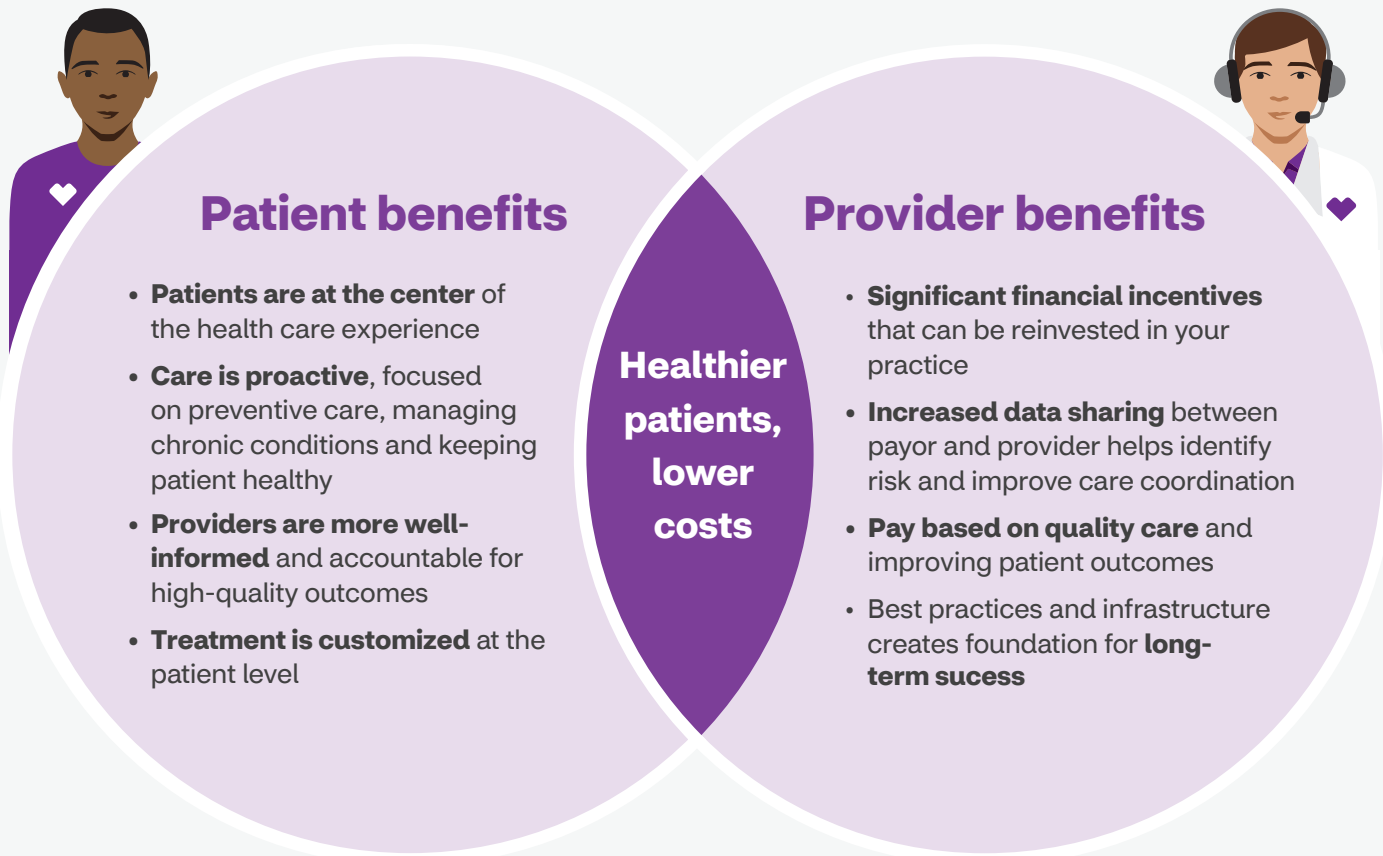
Patient benefits

- Patients are at the center of the health care experience
- Care is proactive, focused on preventive care, managing chronic conditions and keeping patient healthy
- Providers are more well-informed and accountable for high-quality outcomes
- Treatment is customized at the patient level

Healthier patients, lower costs

Provider benefits

- Significant financial incentives that can be reinvested in your practice
- Increased data sharing between payor and provider helps identify risk and improve care coordination
- Pay based on quality care and improving patient outcomes
- Best practices and infrastructure creates foundation for long-term sucess